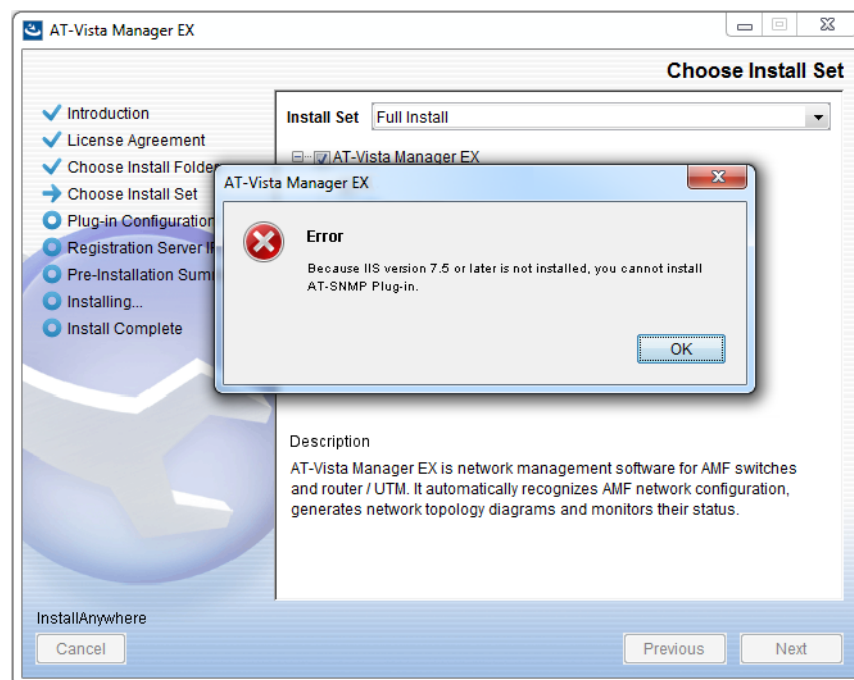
AT-Vista Manager EX

Choose Install Set

Introduction
License Agreement
Choose Install Folder
Choose Install Set
Plug-in Configuration
Registration Server I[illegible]
Pre-Installation Sum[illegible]
Installing...
Install Complete

Install Set Full Install

AT-Vista Manager EX

AT-Vista Manager EX

Error

Because IIS version 7.5 or later is not installed, you cannot install AT-SNMP Plug-in.

OK

Description

AT-Vista Manager EX is network management software for AMF switches and router / UTM. It automatically recognizes AMF network configuration, generates network topology diagrams and monitors their status.

InstallAnywhere

Cancel

Previous

Next